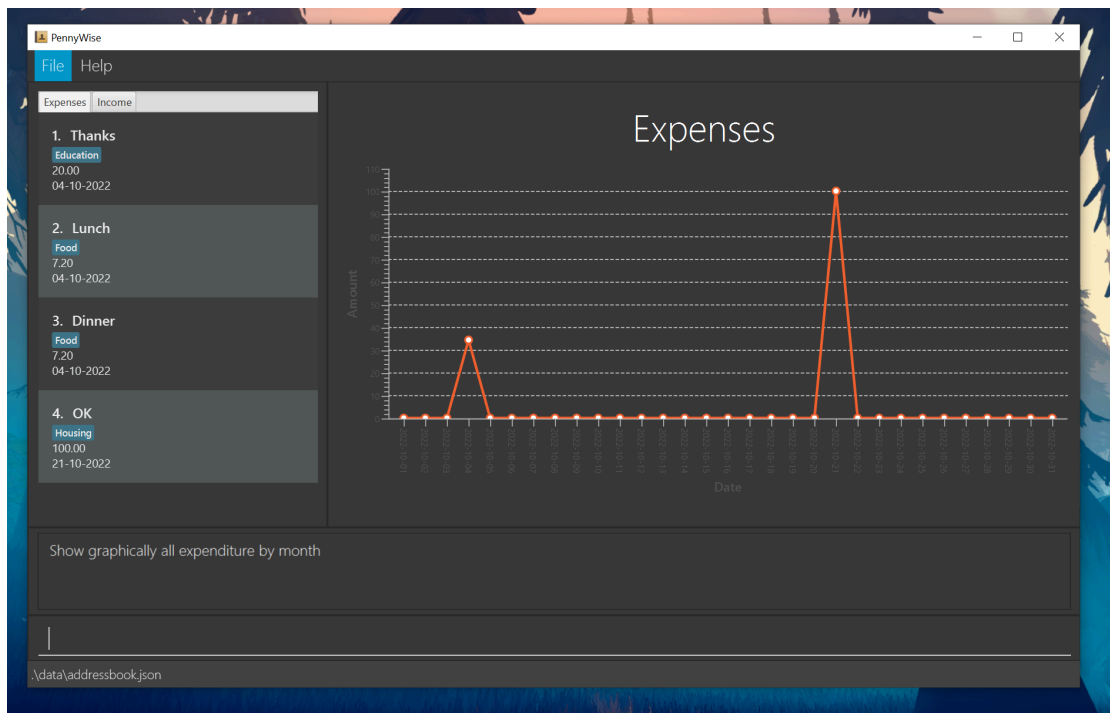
PennyWise

File Help

Expenses Income

1. Thanks
Education
20.00
04-10-2022

2. Lunch
Food
7.20
04-10-2022

3. Dinner
Food
7.20
04-10-2022

4. OK
Housing
100.00
21-10-2022

Expenses

Amount

110
100
90
80
70
60
50
40
30
20
10
0

2022-10-01 2022-10-02 2022-10-03 2022-10-04 2022-10-05 2022-10-06 2022-10-07 2022-10-08 2022-10-09 2022-10-10 2022-10-11 2022-10-12 2022-10-13 2022-10-14 2022-10-15 2022-10-16 2022-10-17 2022-10-18 2022-10-19 2022-10-20 2022-10-21 2022-10-22 2022-10-23 2022-10-24 2022-10-25 2022-10-26 2022-10-27 2022-10-28 2022-10-29 2022-10-30 2022-10-31

Date

Show graphically all expenditure by month

.\data\addressbook.json